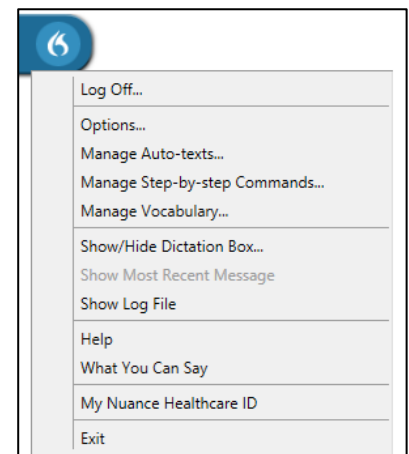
Log Off...

Options...
Manage Auto-texts...
Manage Step-by-step Commands...
Manage Vocabulary...

Show/Hide Dictation Box...
Show Most Recent Message
Show Log File

Help
What You Can Say

My Nuance Healthcare ID

Exit